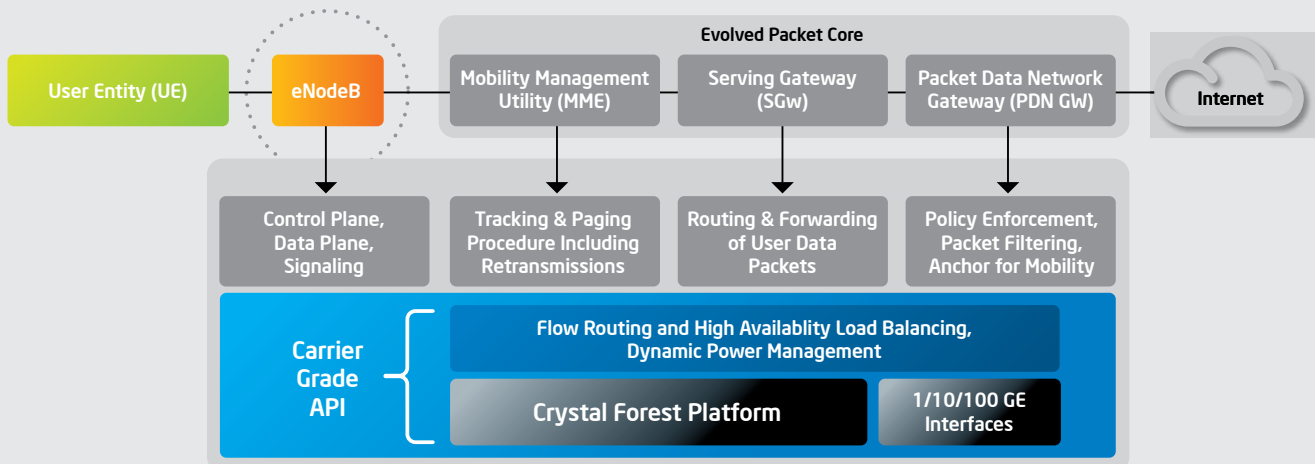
Evolved Packet Core

User Entity (UE)

eNodeB

Mobility Management Utility (MME)

Serving Gateway (SGw)

Packet Data Network Gateway (PDN GW)

Internet

Control Plane, Data Plane, Signaling

Tracking & Paging Procedure Including Retransmissions

Routing & Forwarding of User Data Packets

Policy Enforcement, Packet Filtering, Anchor for Mobility

Carrier Grade API

Flow Routing and High Availablity Load Balancing, Dynamic Power Management

Crystal Forest Platform

1/10/100 GE Interfaces